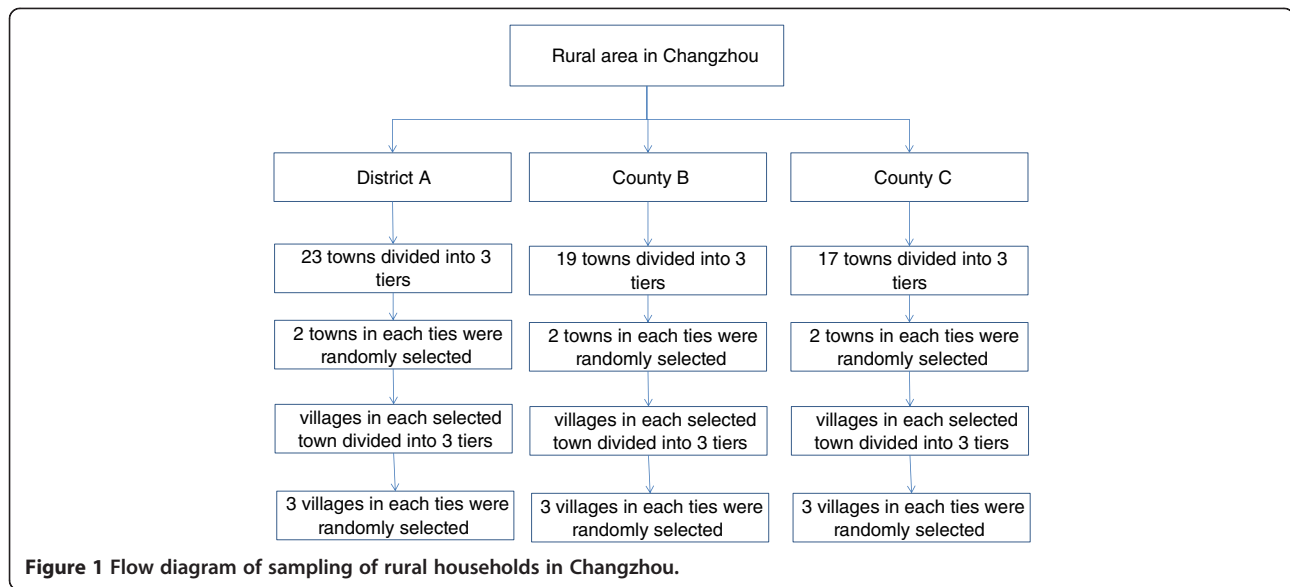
Rural area in Changzhou

District A

County B

County C

23 towns divided into 3 tiers

2 towns in each ties were randomly selected

villages in each selected town divided into 3 tiers

3 villages in each ties were randomly selected

19 towns divided into 3 tiers

2 towns in each ties were randomly selected

villages in each selected town divided into 3 tiers

3 villages in each ties were randomly selected

17 towns divided into 3 tiers

2 towns in each ties were randomly selected

villages in each selected town divided into 3 tiers

3 villages in each ties were randomly selected

**Figure 1 Flow diagram of sampling of rural households in Changzhou.**